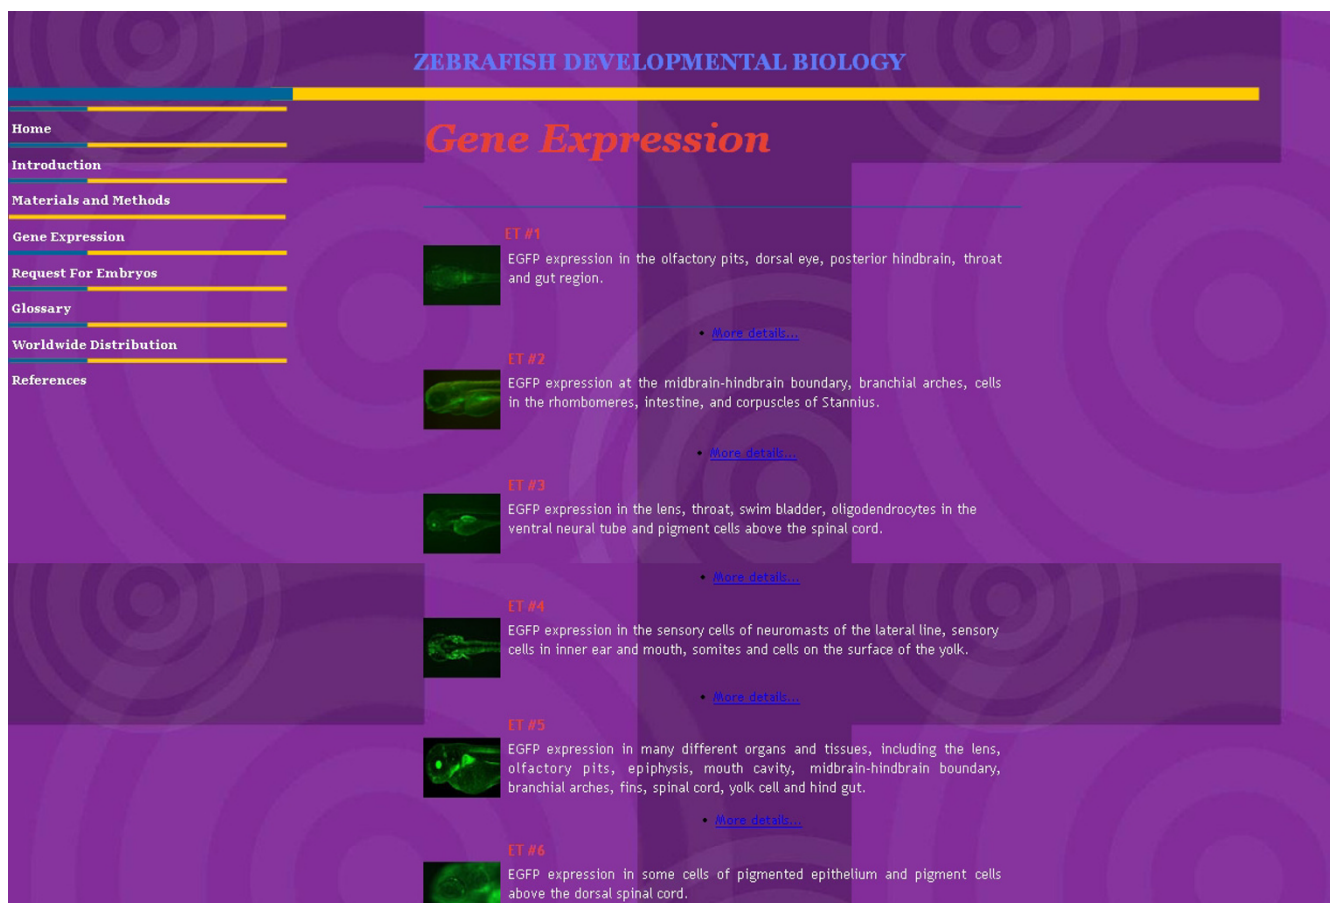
ZEBRAFISH DEVELOPMENTAL BIOLOGY

Home
Introduction
Materials and Methods
Gene Expression
Request For Embryos
Glossary
Worldwide Distribution
References

Gene Expression

ET #1
EGFP expression in the olfactory pits, dorsal eye, posterior hindbrain, throat and gut region.

- More details...

ET #2
EGFP expression at the midbrain-hindbrain boundary, branchial arches, cells in the rhombomeres, intestine, and corpuscles of Stannius.

- More details...

ET #3
EGFP expression in the lens, throat, swim bladder, oligodendrocytes in the ventral neural tube and pigment cells above the spinal cord.

- More details...

ET #4
EGFP expression in the sensory cells of neuromasts of the lateral line, sensory cells in inner ear and mouth, somites and cells on the surface of the yolk.

- More details...

ET #5
EGFP expression in many different organs and tissues, including the lens, olfactory pits, epiphysis, mouth cavity, midbrain-hindbrain boundary, branchial arches, fins, spinal cord, yolk cell and hind gut.

- More details...

ET #6
EGFP expression in some cells of pigmented epithelium and pigment cells above the dorsal spinal cord.